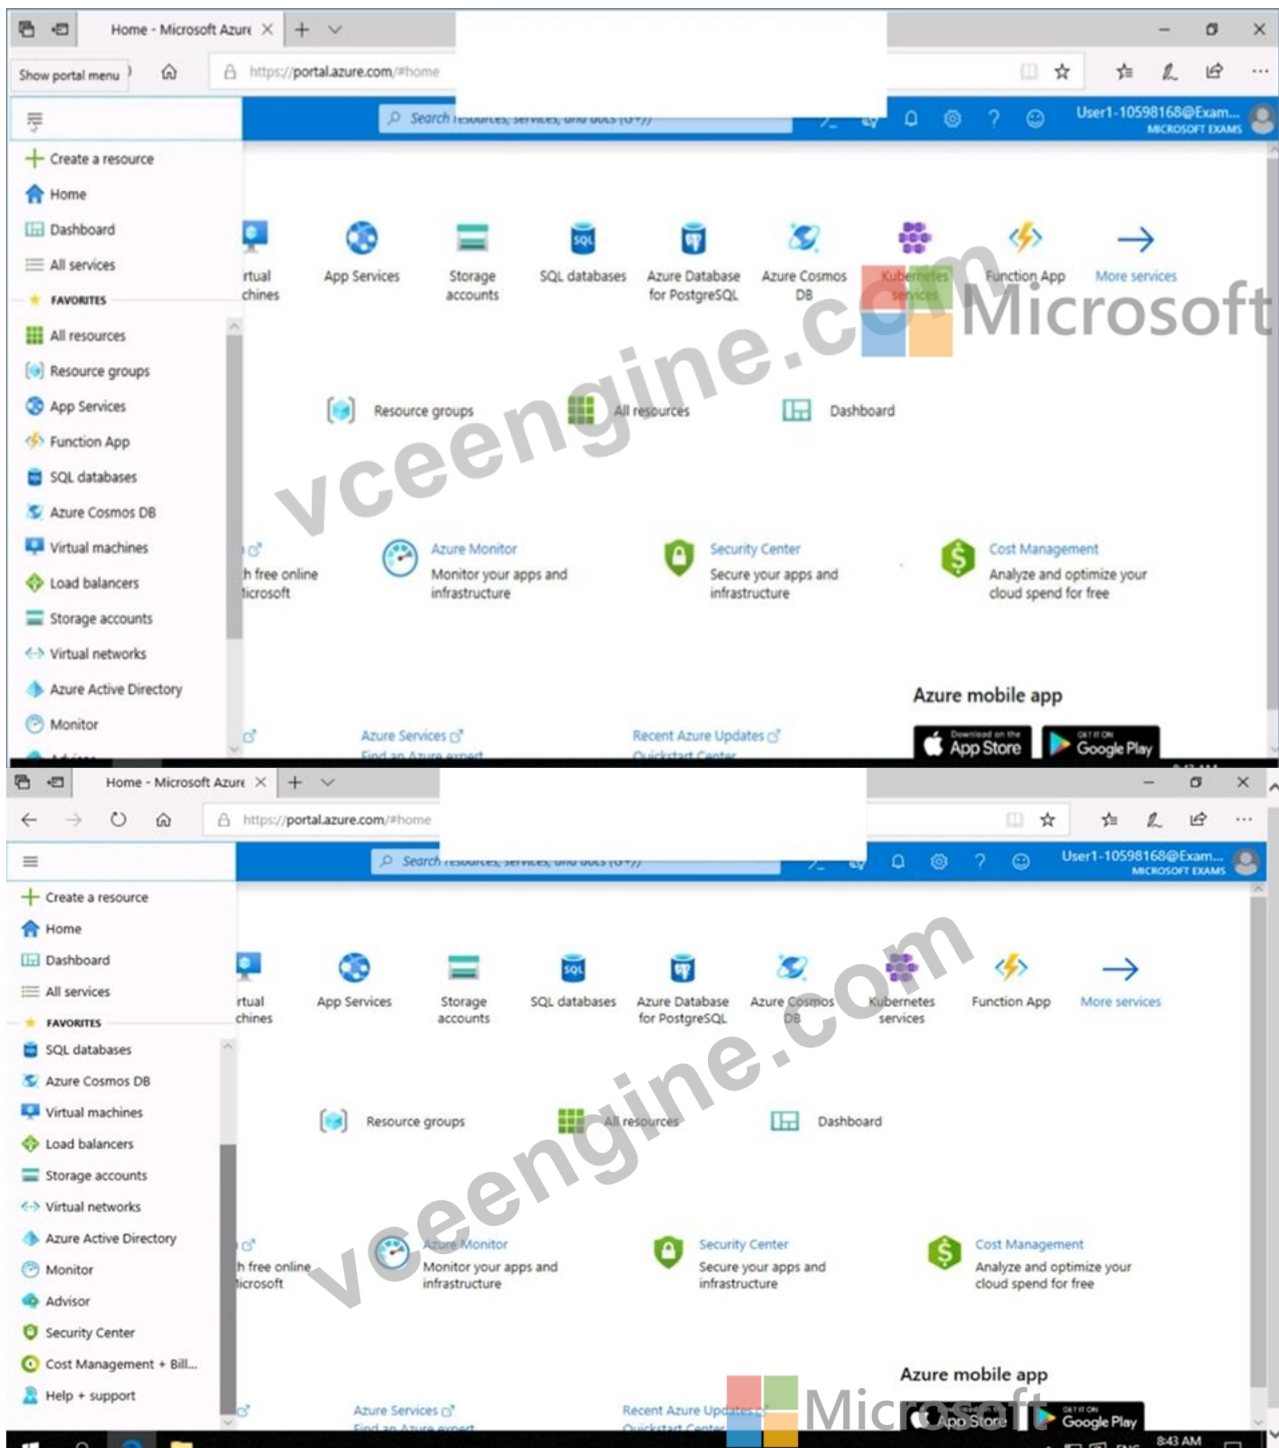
Home - Microsoft Azure

Show portal menu

https://portal.azure.com/#home

Search resources, services, and docs (G+/)

User1-10598168@Exam...
MICROSOFT EXAMS

Create a resource
Home
Dashboard
All services
FAVORITES
All resources
Resource groups
App Services
Function App
SQL databases
Azure Cosmos DB
Virtual machines
Load balancers
Storage accounts
Virtual networks
Azure Active Directory
Monitor

rtual chines
App Services
Storage accounts
SQL databases
Azure Database for PostgreSQL
Azure Cosmos DB
Kubernetes services
Function App
More services

Microsoft

Resource groups
All resources
Dashboard

vceengine.com

h free online Microsoft
Azure Monitor
Monitor your apps and infrastructure
Security Center
Secure your apps and infrastructure
Cost Management
Analyze and optimize your cloud spend for free

Azure mobile app
Download on the App Store
GET IT ON Google Play

Azure Services
Find an Azure expert
Recent Azure Updates
Quickstart Center

Home - Microsoft Azure

https://portal.azure.com/#home

Search resources, services, and docs (G+/)

User1-10598168@Exam...
MICROSOFT EXAMS

Create a resource
Home
Dashboard
All services
FAVORITES
SQL databases
Azure Cosmos DB
Virtual machines
Load balancers
Storage accounts
Virtual networks
Azure Active Directory
Monitor
Advisor
Security Center
Cost Management + Bill...
Help + support

rtual chines
App Services
Storage accounts
SQL databases
Azure Database for PostgreSQL
Azure Cosmos DB
Kubernetes services
Function App
More services

vceengine.com

Resource groups
All resources
Dashboard

h free online Microsoft
Azure Monitor
Monitor your apps and infrastructure
Security Center
Secure your apps and infrastructure
Cost Management
Analyze and optimize your cloud spend for free

Azure mobile app
App Store
GET IT ON Google Play

Microsoft

Azure Services
Find an Azure expert
Recent Azure Updates
Quickstart Center

8:43 AM